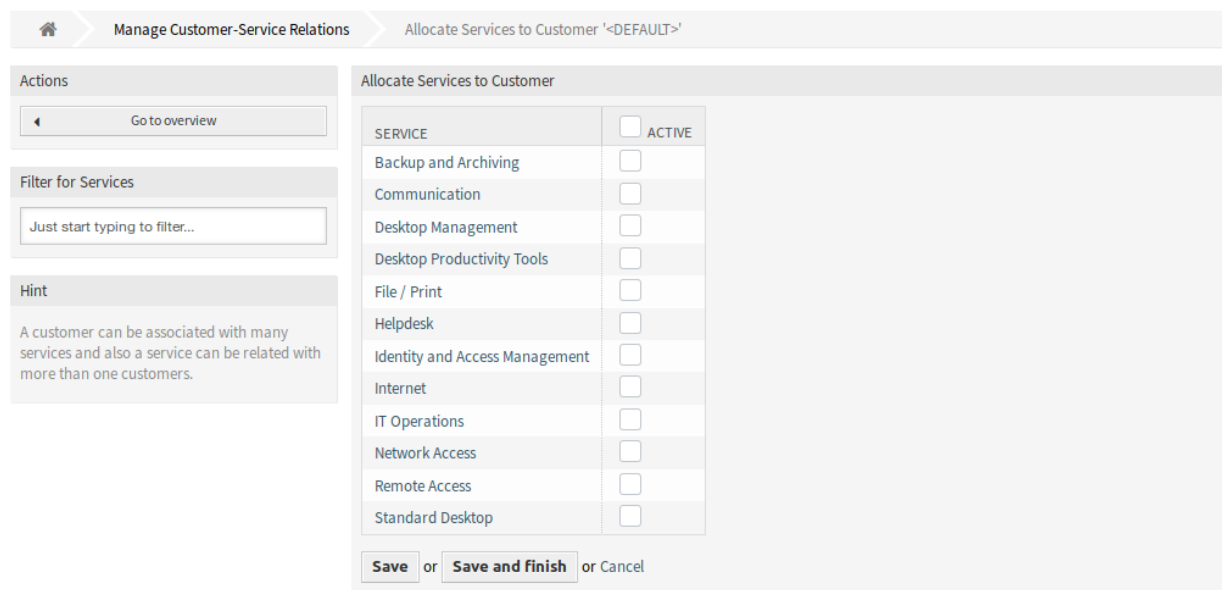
Manage Customer-Service Relations
Allocate Services to Customer '<DEFAULT>'

Actions

Go to overview

Filter for Services

Just start typing to filter...

Hint

A customer can be associated with many services and also a service can be related with more than one customers.

Allocate Services to Customer

| SERVICE | ACTIVE |
|---|---|
| Backup and Archiving | |
| Communication | |
| Desktop Management | |
| Desktop Productivity Tools | |
| File / Print | |
| Helpdesk | |
| Identity and Access Management | |
| Internet | |
| IT Operations | |
| Network Access | |
| Remote Access | |
| Standard Desktop | |

Save or Save and finish or Cancel